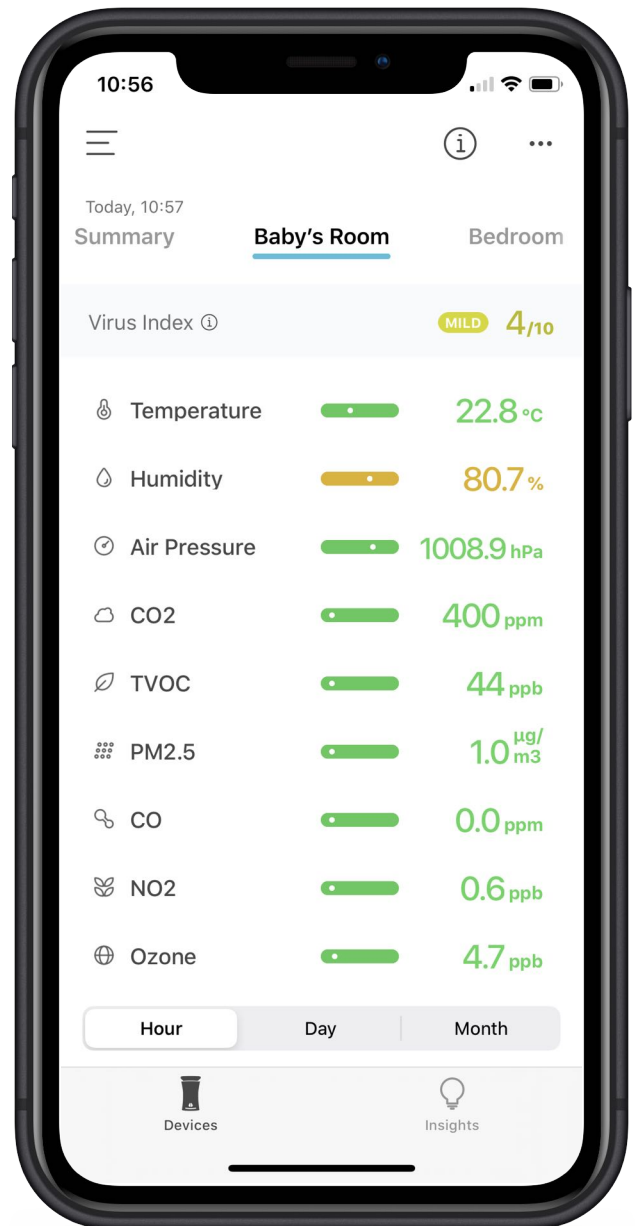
10:56

Today, 10:57

Summary Baby’s Room Bedroom

Virus Index ⓘ MILD 4/10

Temperature 22.8 °C

Humidity 80.7 %

Air Pressure 1008.9 hPa

CO2 400 ppm

TVOC 44 ppb

PM2.5 1.0 µg/m3

CO 0.0 ppm

NO2 0.6 ppb

Ozone 4.7 ppb

Hour Day Month

Devices Insights